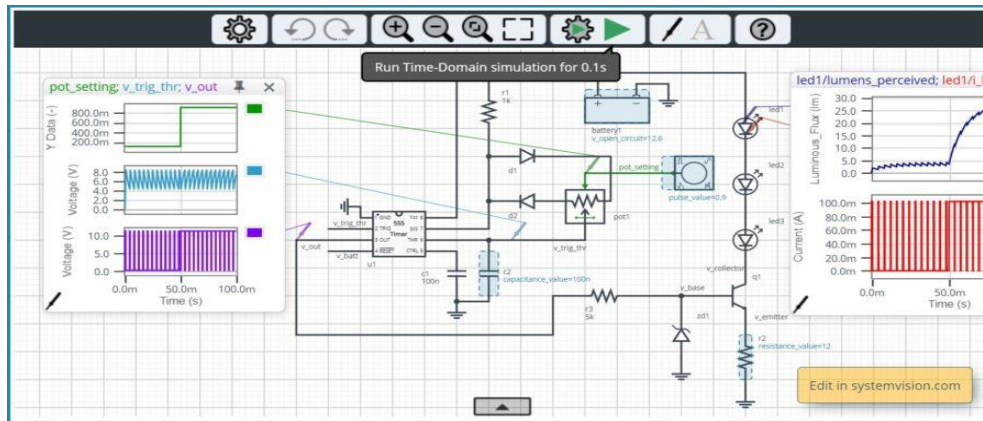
Run Time-Domain simulation for 0.1s

pot_setting; v_trig_thr; v_out

800.0m
600.0m
400.0m
200.0m
Y Data (-)

8.0
6.0
4.0
2.0
0.0
Voltage (V)

10.0
5.0
0.0
Voltage (V)

0.0m 50.0m 100.0m
Time (s)

r1
1k

battery1
v_open_circuit=12.6

d1

pot_setting

pulse_value=0.9

d2

pot1

v_trig_thr

555 Timer

v_out

v_batt

u1

c1
100n

c2
capacitance_value=100n

v_base

r3
5k

zd1

v_collector

q1

v_emitter

r2
resistance_value=12

led1

led2

led3

led1/lumens_perceived; led1/i_l

30.0
25.0
20.0
15.0
10.0
5.0
0.0
Luminous_Flux (lm)

100.0m
80.0m
60.0m
40.0m
20.0m
0.0m
Current (A)

0.0m 50.0m
Time (s)

Edit in systemvision.com